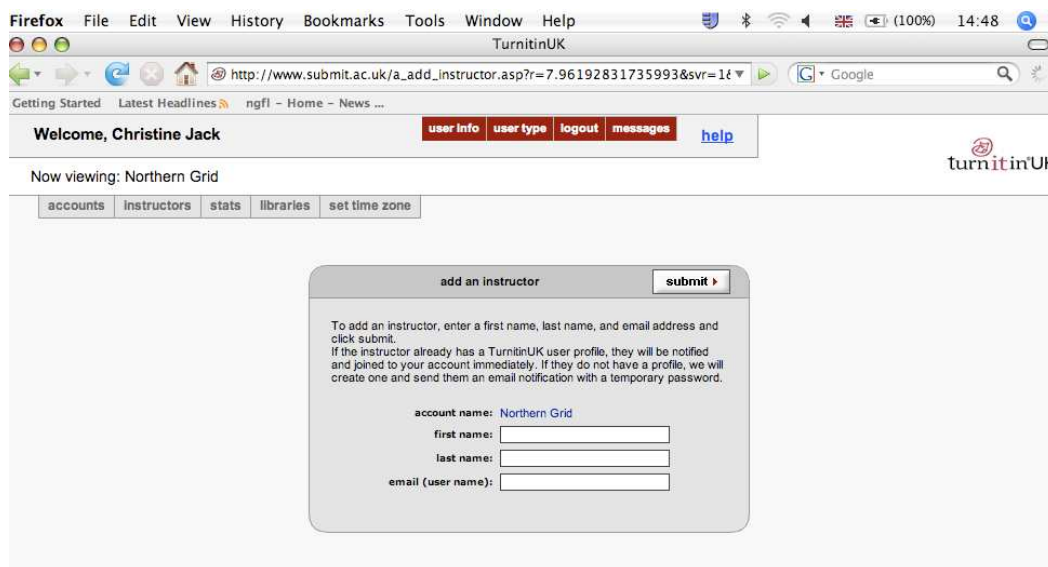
Firefox File Edit View History Bookmarks Tools Window Help (100%) 14:48

TurnitinUK

http://www.submit.ac.uk/a_add_instructor.asp?r=7.96192831735993&svr=1€

Google

Getting Started Latest Headlines ngfl – Home – News ...

Welcome, Christine Jack

user info user type logout messages help

turnitinUK

Now viewing: Northern Grid

accounts instructors stats libraries set time zone

add an instructor

submit

To add an instructor, enter a first name, last name, and email address and click submit.
If the instructor already has a TurnitinUK user profile, they will be notified and joined to your account immediately. If they do not have a profile, we will create one and send them an email notification with a temporary password.

account name: Northern Grid

first name:

last name:

email (user name):